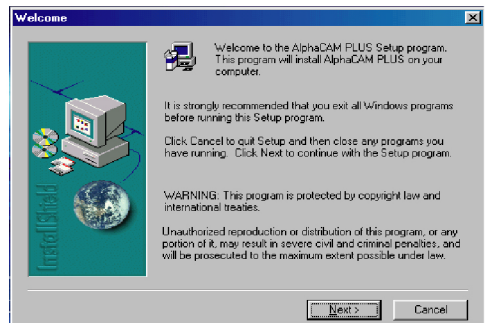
Welcome

Welcome to the AlphaCAM PLUS Setup program. This program will install AlphaCAM PLUS on your computer.

It is strongly recommended that you exit all Windows programs before running this Setup program.

Click Cancel to quit Setup and then close any programs you have running. Click Next to continue with the Setup program.

WARNING: This program is protected by copyright law and international treaties.

Unauthorized reproduction or distribution of this program, or any portion of it, may result in severe civil and criminal penalties, and will be prosecuted to the maximum extent possible under law.

InstallShield

Next >

Cancel